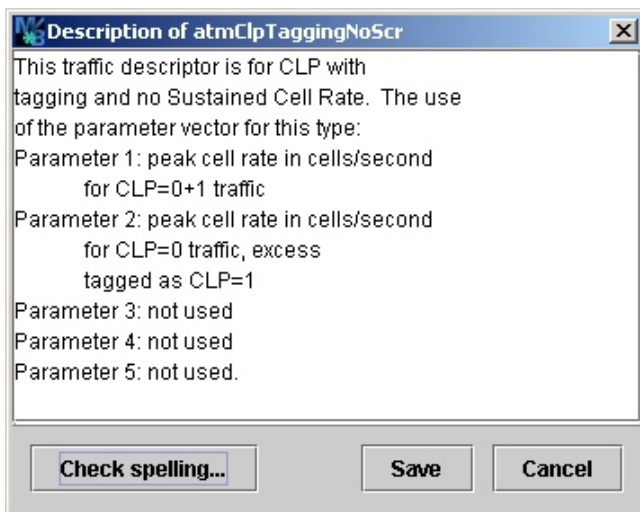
Description of atmClpTaggingNoScr

This traffic descriptor is for CLP with tagging and no Sustained Cell Rate. The use of the parameter vector for this type:
Parameter 1: peak cell rate in cells/second
for CLP=0+1 traffic
Parameter 2: peak cell rate in cells/second
for CLP=0 traffic, excess
tagged as CLP=1
Parameter 3: not used
Parameter 4: not used
Parameter 5: not used.

Check spelling...
Save
Cancel